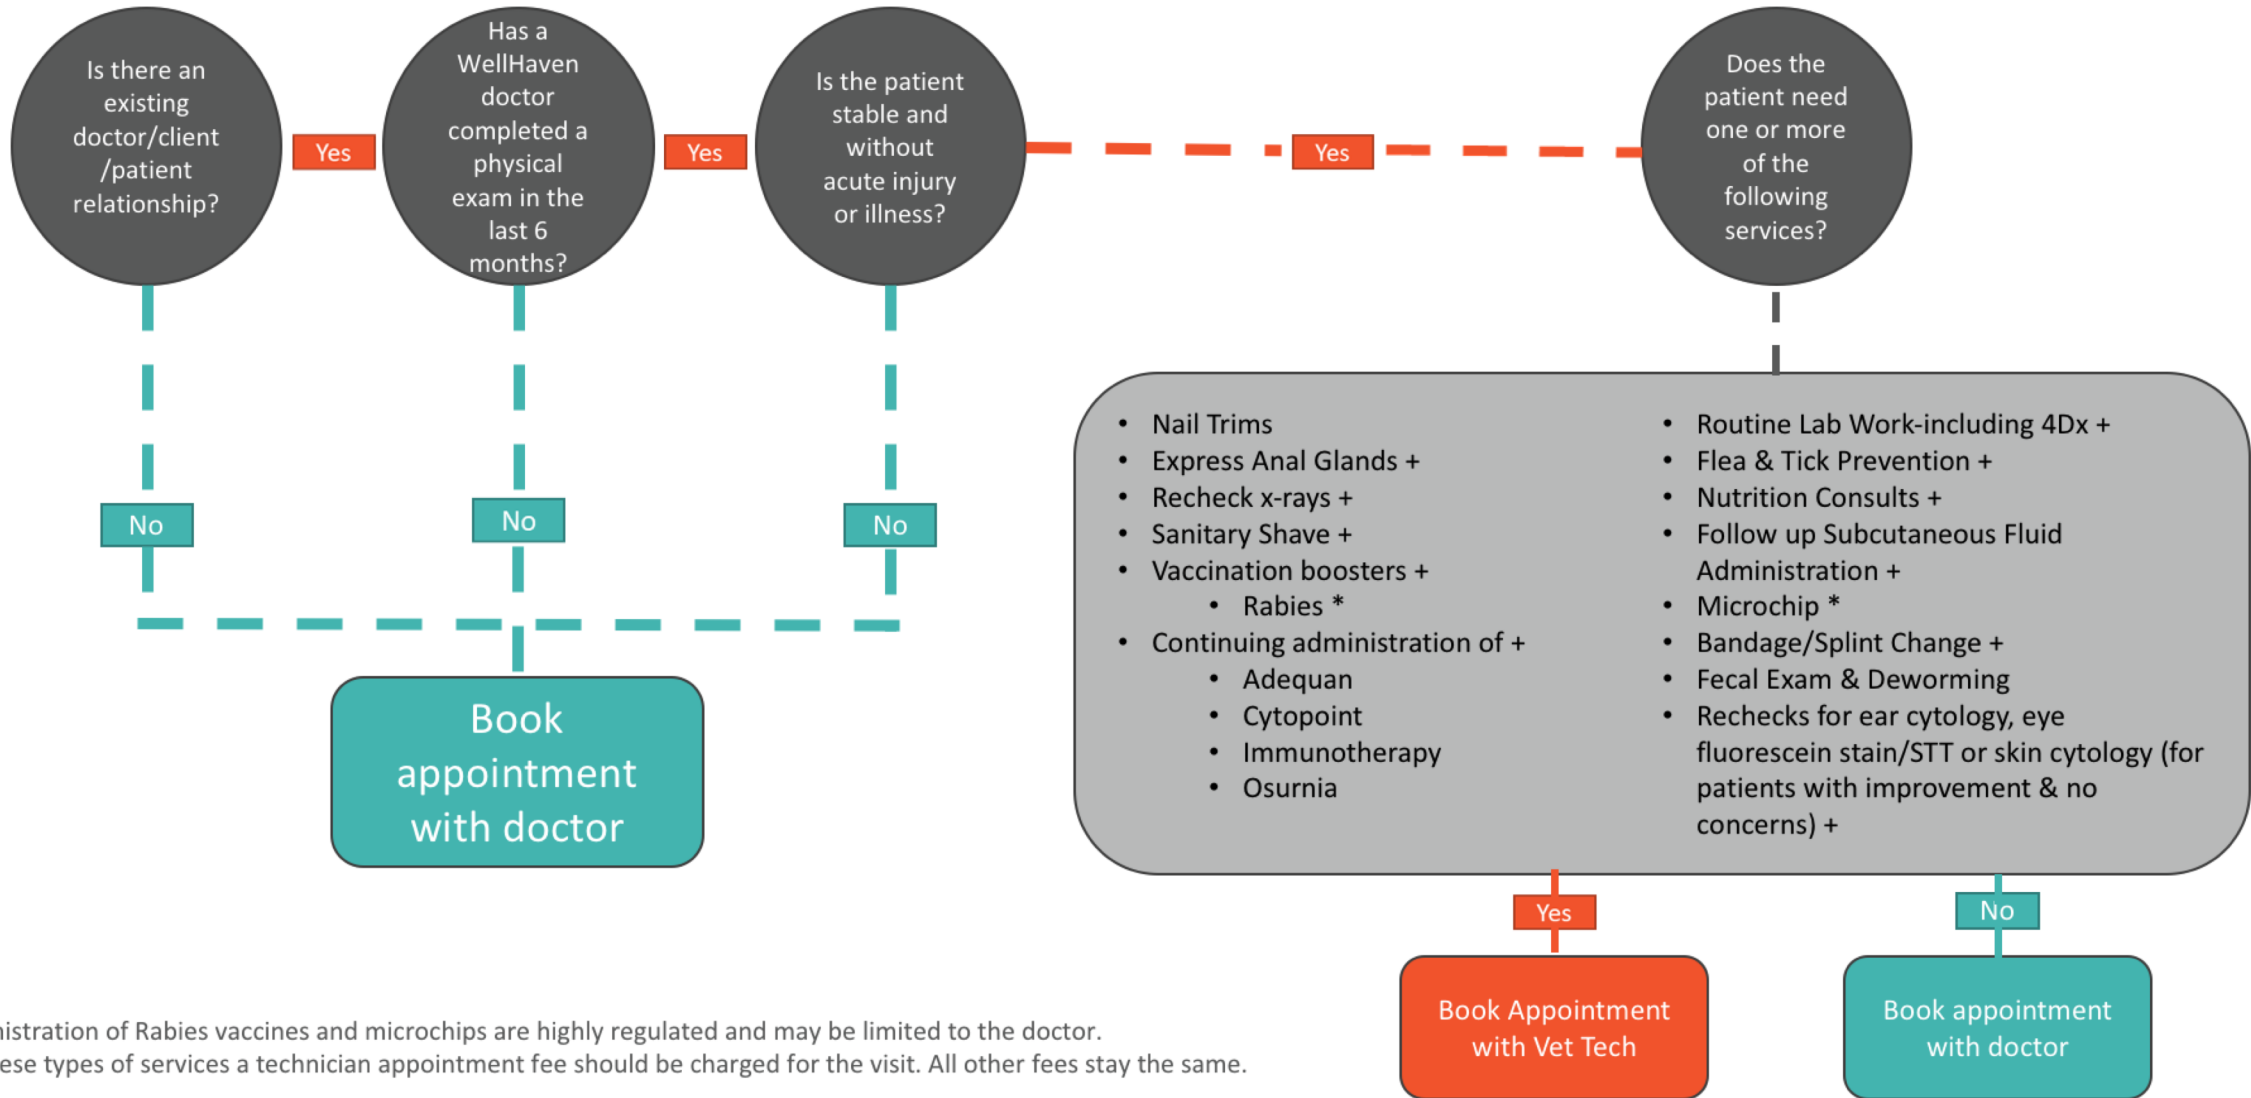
Is there an existing doctor/client /patient relationship?

Yes

Has a WellHaven doctor completed a physical exam in the last 6 months?

Yes

Is the patient stable and without acute injury or illness?

Yes

Does the patient need one or more of the following services?

No

No

No

Book appointment with doctor

- Nail Trims
- Express Anal Glands +
- Recheck x-rays +
- Sanitary Shave +
- Vaccination boosters +
  - Rabies *
- Continuing administration of +
  - Adequan
  - Cytopoint
  - Immunotherapy
  - Osurnia

- Routine Lab Work-including 4Dx +
- Flea & Tick Prevention +
- Nutrition Consults +
- Follow up Subcutaneous Fluid Administration +
- Microchip *
- Bandage/Splint Change +
- Fecal Exam & Deworming
- Rechecks for ear cytology, eye fluorescein stain/STT or skin cytology (for patients with improvement & no concerns) +

Yes

No

Book Appointment with Vet Tech

Book appointment with doctor

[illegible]istration of Rabies vaccines and microchips are highly regulated and may be limited to the doctor.
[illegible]ese types of services a technician appointment fee should be charged for the visit. All other fees stay the same.